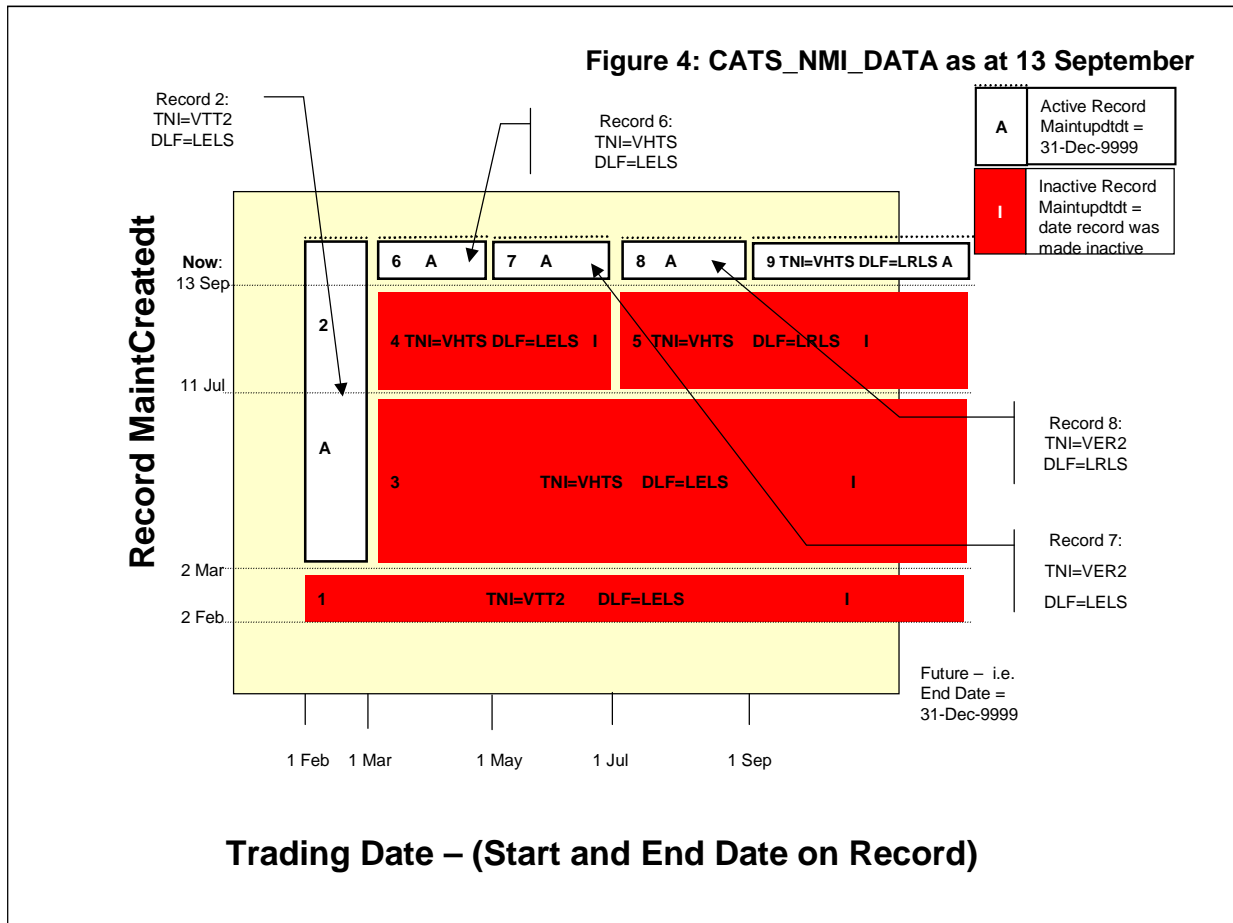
Figure 4: CATS_NMI_DATA as at 13 September

Record 2:
TNI=VTT2
DLF=LELS

Record 6:
TNI=VHTS
DLF=LELS

A
Active Record
Maintupdtdt = 31-Dec-9999

I
Inactive Record
Maintupdtdt = date record was made inactive

Record MaintCreatedt

Now:
13 Sep

6 A
7 A
8 A
9 TNI=VHTS DLF=LRLS A

2

4 TNI=VHTS DLF=LELS I
5 TNI=VHTS DLF=LRLS I

11 Jul

A

3 TNI=VHTS DLF=LELS I

Record 8:
TNI=VER2
DLF=LRLS

Record 7:
TNI=VER2
DLF=LELS

2 Mar

1 TNI=VTT2 DLF=LELS I

2 Feb

Future – i.e. End Date = 31-Dec-9999

1 Feb
1 Mar
1 May
1 Jul
1 Sep

Trading Date – (Start and End Date on Record)